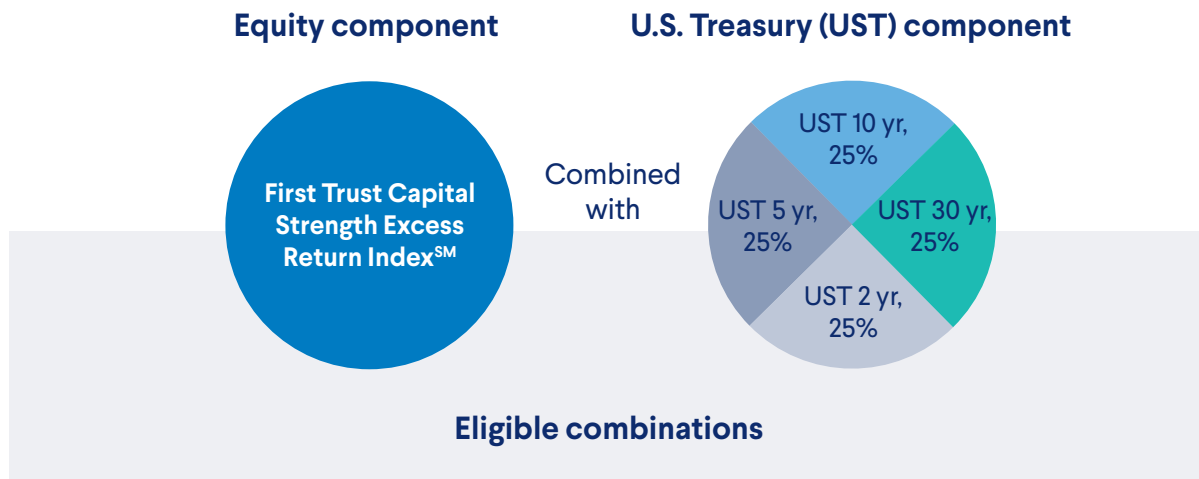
Equity component

U.S. Treasury (UST) component

First Trust Capital Strength Excess Return Index$^{SM}$

Combined with

UST 10 yr, 25%

UST 5 yr, 25%

UST 30 yr, 25%

UST 2 yr, 25%

Eligible combinations